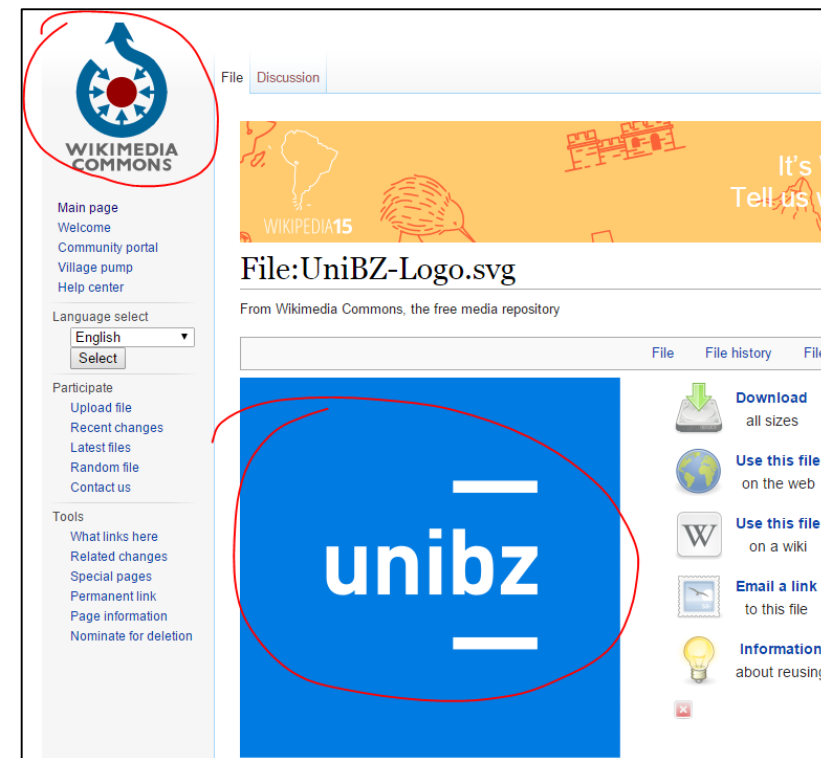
WIKIMEDIA COMMONS

Main page
Welcome
Community portal
Village pump
Help center

Language select
English
Select

Participate
Upload file
Recent changes
Latest files
Random file
Contact us

Tools
What links here
Related changes
Special pages
Permanent link
Page information
Nominate for deletion

File Discussion

WIKIPEDIA15
It's
Tell us

File:UniBZ-Logo.svg

From Wikimedia Commons, the free media repository

File File history Fil

unibz

Download
all sizes

Use this file
on the web

Use this file
on a wiki

Email a link
to this file

Information
about reusing